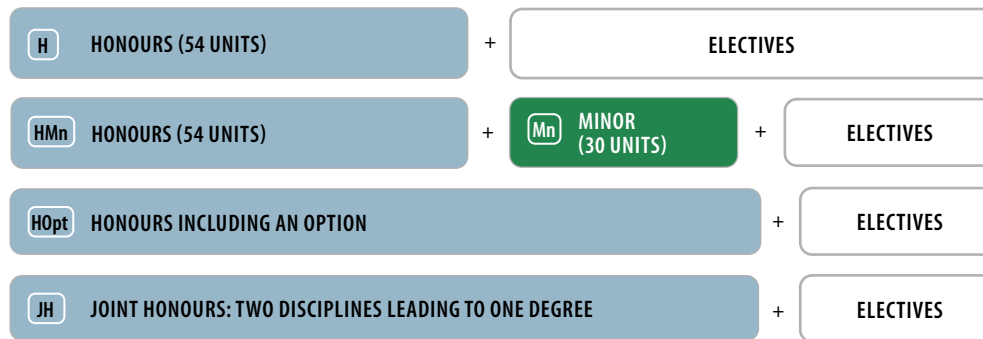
H HONOURS (54 UNITS) + ELECTIVES

HMn HONOURS (54 UNITS) + Mn MINOR (30 UNITS) + ELECTIVES

HOpt HONOURS INCLUDING AN OPTION + ELECTIVES

JH JOINT HONOURS: TWO DISCIPLINES LEADING TO ONE DEGREE + ELECTIVES